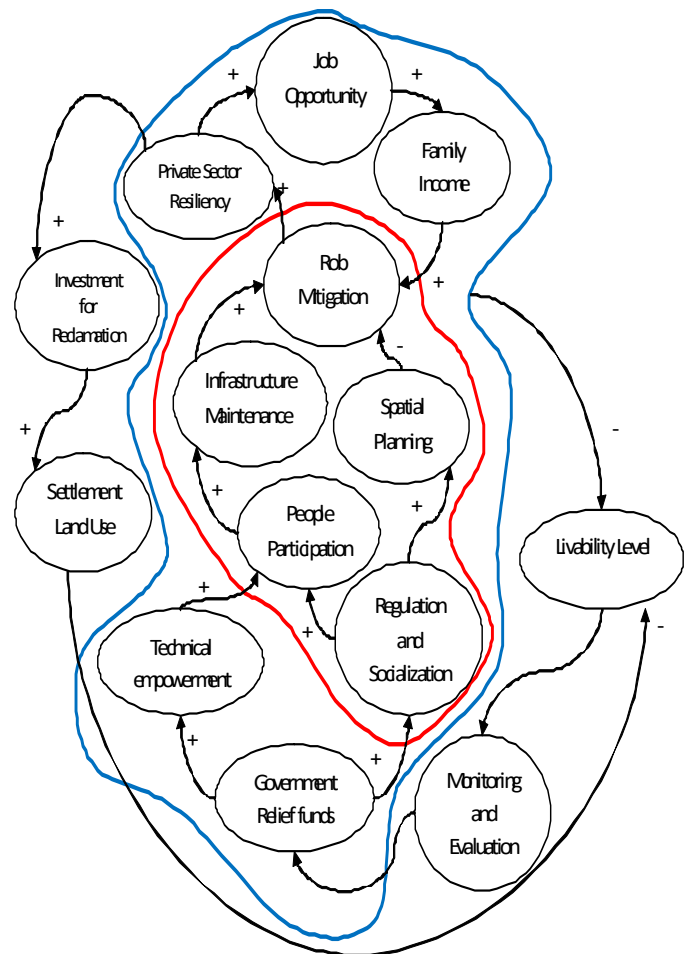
Job Opportunity

+

+

Private Sector Resiliency

Family Income

+

+

Investment for Reclamation

Rob Mitigation

+

+

-

Infrastructure Maintenance

Spatial Planning

+

-

Settlement Land Use

+

+

People Participation

Livability Level

+

+

Technical empowerement

Regulation and Socialization

+

-

+

+

Government Relief funds

Monitoring and Evaluation